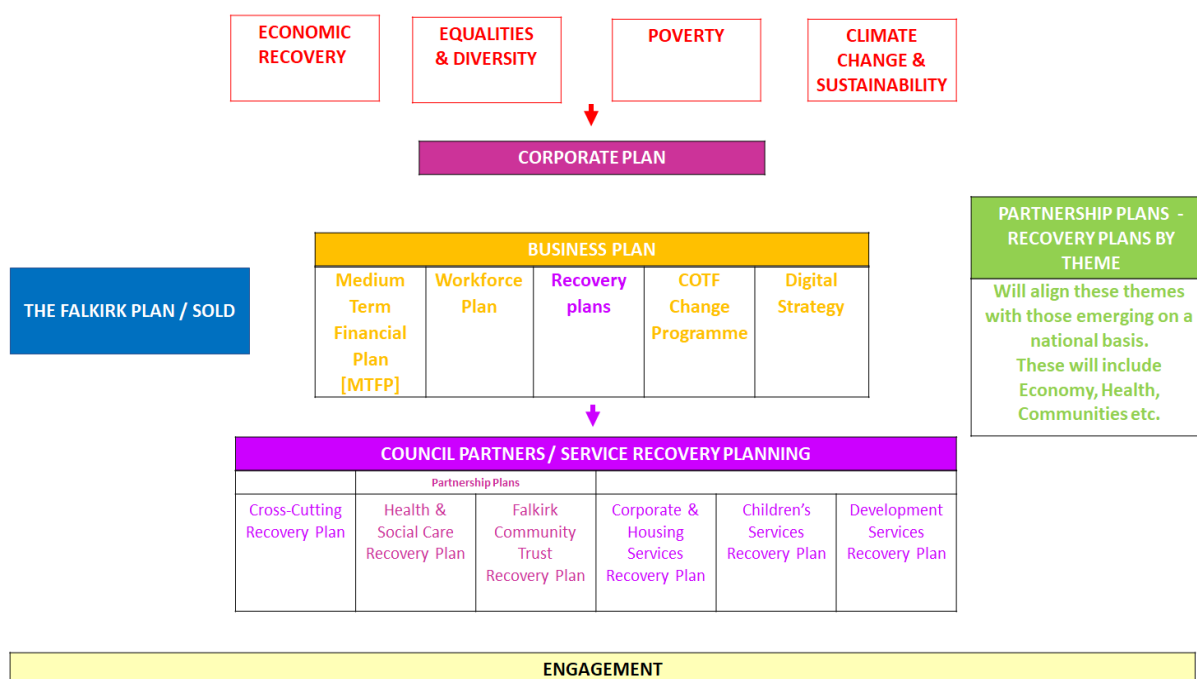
ECONOMIC RECOVERY

EQUALITIES & DIVERSITY

POVERTY

CLIMATE CHANGE & SUSTAINABILITY

CORPORATE PLAN

THE FALKIRK PLAN / SOLD

BUSINESS PLAN

| Medium Term Financial Plan [MTFP] | Workforce Plan | Recovery plans | COTF Change Programme | Digital Strategy |
|---|---|---|---|---|

PARTNERSHIP PLANS - RECOVERY PLANS BY THEME

Will align these themes with those emerging on a national basis. These will include Economy, Health, Communities etc.

COUNCIL PARTNERS / SERVICE RECOVERY PLANNING

Partnership Plans

| Cross-Cutting Recovery Plan | Health & Social Care Recovery Plan | Falkirk Community Trust Recovery Plan | Corporate & Housing Services Recovery Plan | Children's Services Recovery Plan | Development Services Recovery Plan |
|---|---|---|---|---|---|

ENGAGEMENT